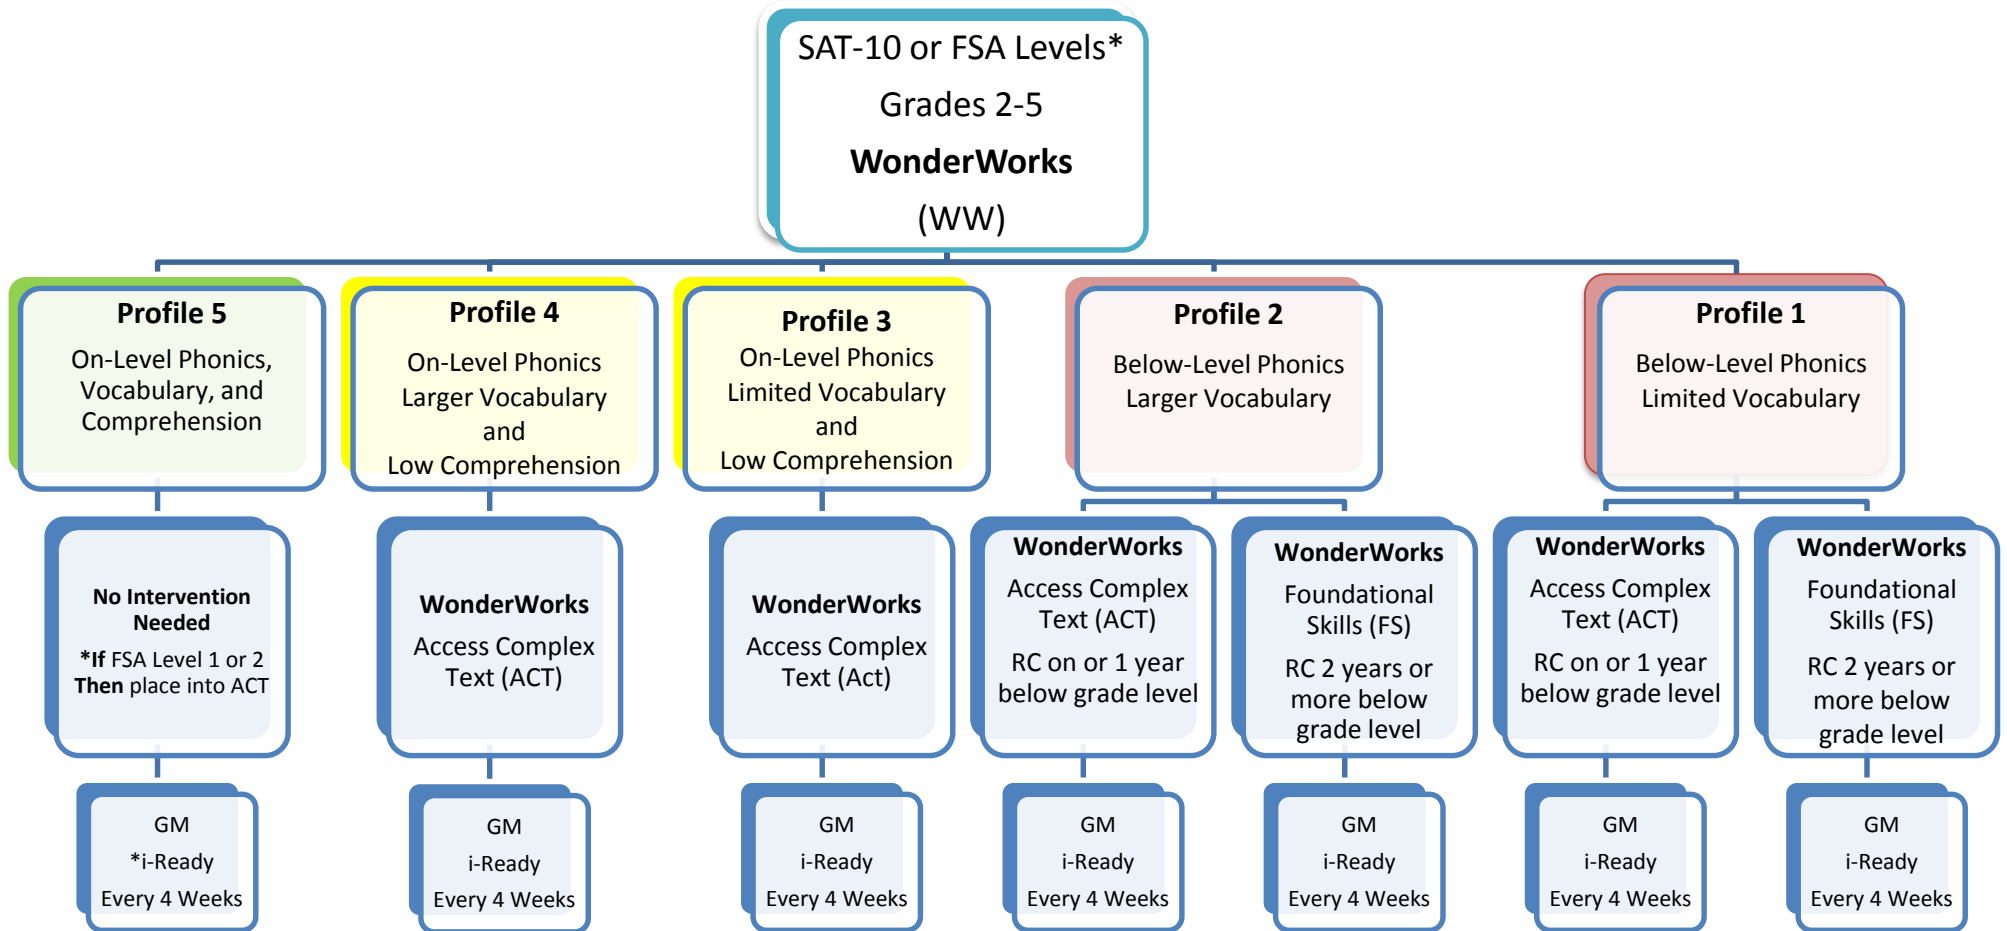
SAT-10 or FSA Levels*
Grades 2-5
**WonderWorks**
(WW)

**Profile 5**
On-Level Phonics, Vocabulary, and Comprehension

**No Intervention Needed**
***If** FSA Level 1 or 2 **Then** place into ACT

GM
*i-Ready
Every 4 Weeks

**Profile 4**
On-Level Phonics
Larger Vocabulary
and
Low Comprehension

**WonderWorks**
Access Complex Text (ACT)

GM
i-Ready
Every 4 Weeks

**Profile 3**
On-Level Phonics
Limited Vocabulary
and
Low Comprehension

**WonderWorks**
Access Complex Text (Act)

GM
i-Ready
Every 4 Weeks

**Profile 2**
Below-Level Phonics
Larger Vocabulary

**WonderWorks**
Access Complex Text (ACT)
RC on or 1 year below grade level

GM
i-Ready
Every 4 Weeks

**WonderWorks**
Foundational Skills (FS)
RC 2 years or more below grade level

GM
i-Ready
Every 4 Weeks

**Profile 1**
Below-Level Phonics
Limited Vocabulary

**WonderWorks**
Access Complex Text (ACT)
RC on or 1 year below grade level

GM
i-Ready
Every 4 Weeks

**WonderWorks**
Foundational Skills (FS)
RC 2 years or more below grade level

GM
i-Ready
Every 4 Weeks